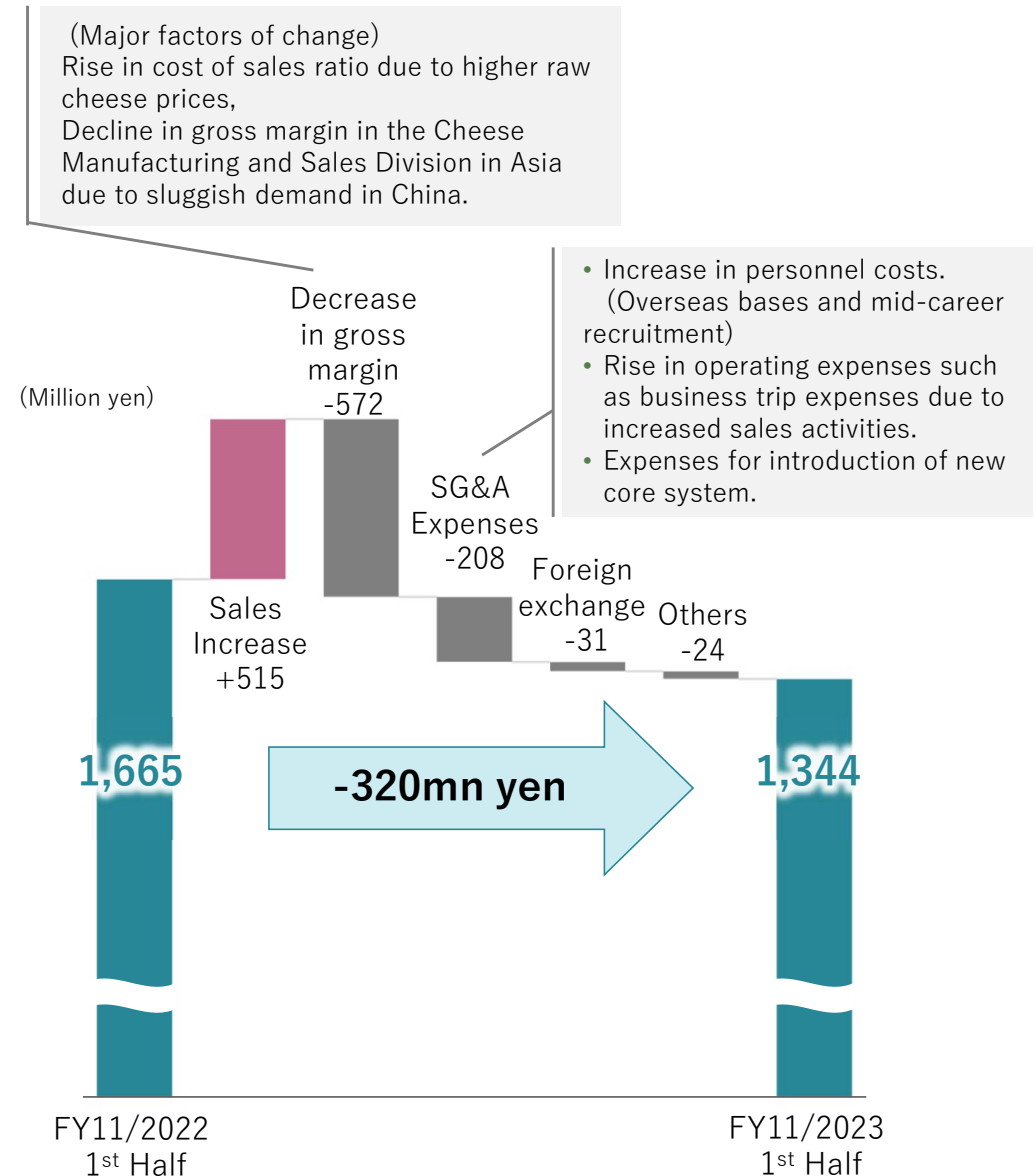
(Major factors of change)
Rise in cost of sales ratio due to higher raw cheese prices,
Decline in gross margin in the Cheese Manufacturing and Sales Division in Asia due to sluggish demand in China.

• Increase in personnel costs. (Overseas bases and mid-career recruitment)
• Rise in operating expenses such as business trip expenses due to increased sales activities.
• Expenses for introduction of new core system.

(Million yen)

1,665

Sales Increase +515

Decrease in gross margin -572

SG&A Expenses -208

Foreign exchange -31

Others -24

1,344

-320mn yen

FY11/2022 1$^{st}$ Half

FY11/2023 1$^{st}$ Half